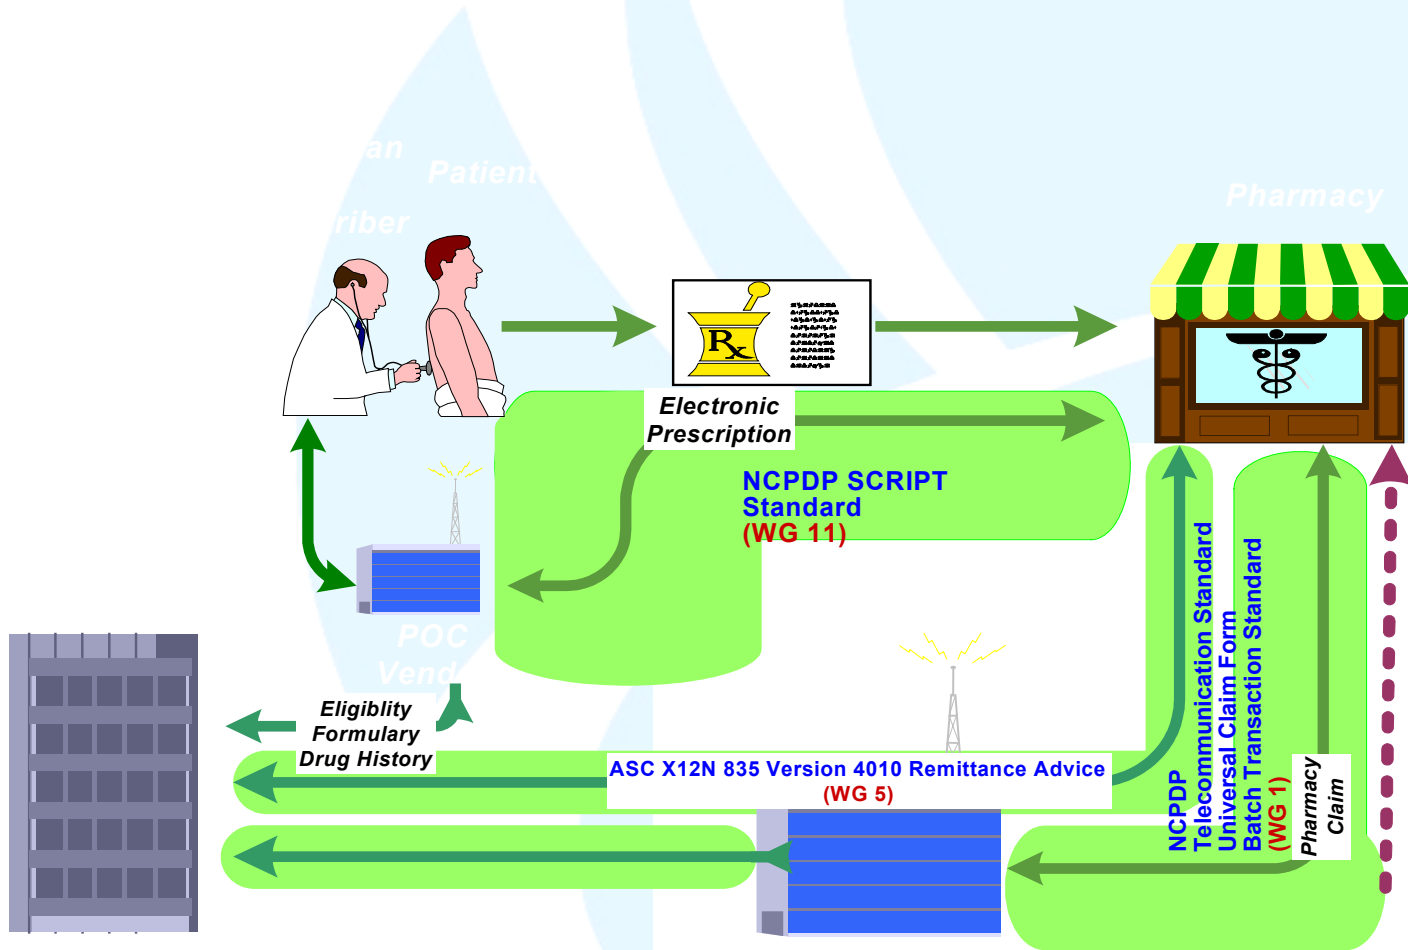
an

Patient

riber

Pharmacy

Electronic Prescription

NCPDP SCRIPT Standard (WG 11)

POC

Vend

Eligiblity Formulary Drug History

ASC X12N 835 Version 4010 Remittance Advice (WG 5)

NCPDP Telecommunication Standard Universal Claim Form Batch Transaction Standard (WG 1)

Pharmacy Claim